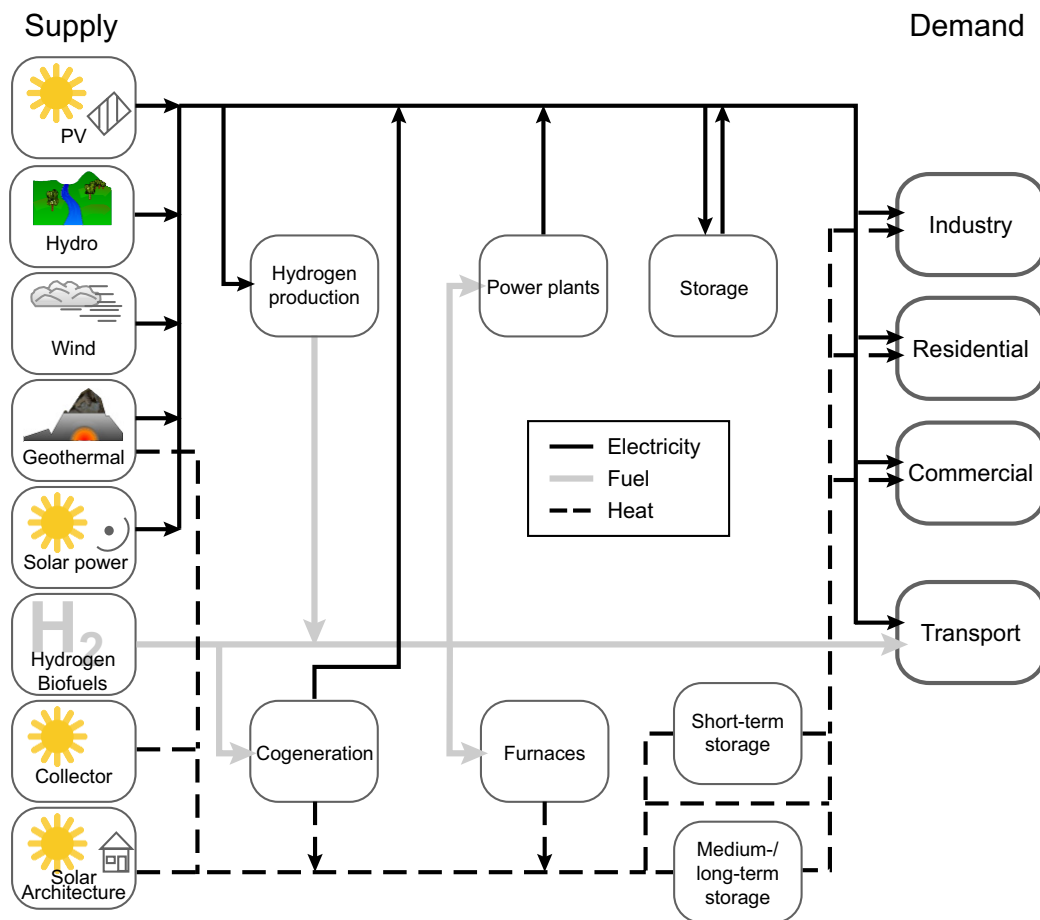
Supply

Demand

PV

Hydro

Wind

Geothermal

Solar power

$H_2$
Hydrogen
Biofuels

Collector

Solar
Architecture

Hydrogen production

Power plants

Storage

Electricity
Fuel
Heat

Cogeneration

Furnaces

Short-term storage

Medium-/ long-term storage

Industry

Residential

Commercial

Transport